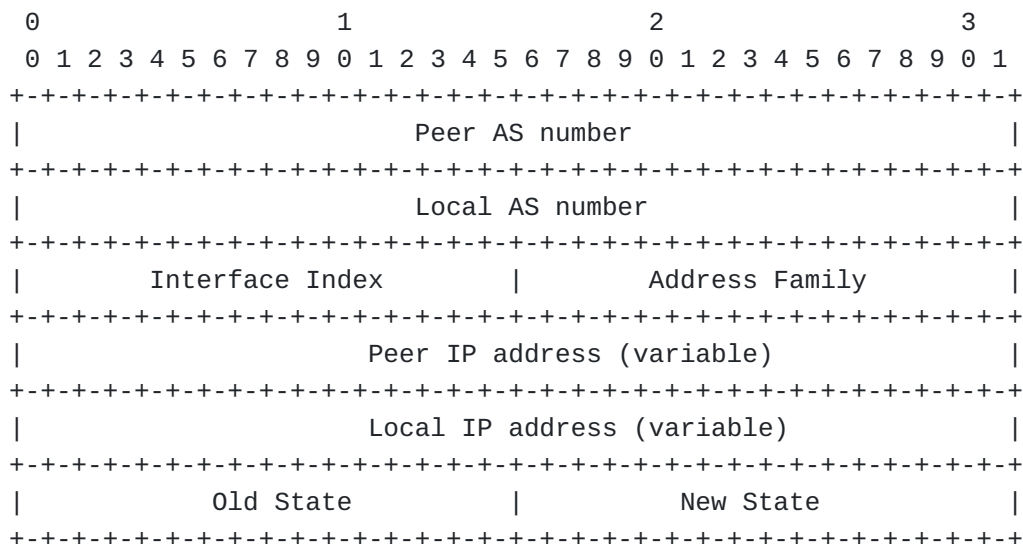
```
 0                   1                   2                   3
 0 1 2 3 4 5 6 7 8 9 0 1 2 3 4 5 6 7 8 9 0 1 2 3 4 5 6 7 8 9 0 1
+-+-+-+-+-+-+-+-+-+-+-+-+-+-+-+-+-+-+-+-+-+-+-+-+-+-+-+-+-+-+-+-+
|                         Peer AS number                        |
+-+-+-+-+-+-+-+-+-+-+-+-+-+-+-+-+-+-+-+-+-+-+-+-+-+-+-+-+-+-+-+-+
|                         Local AS number                       |
+-+-+-+-+-+-+-+-+-+-+-+-+-+-+-+-+-+-+-+-+-+-+-+-+-+-+-+-+-+-+-+-+
|        Interface Index        |        Address Family         |
+-+-+-+-+-+-+-+-+-+-+-+-+-+-+-+-+-+-+-+-+-+-+-+-+-+-+-+-+-+-+-+-+
|                      Peer IP address (variable)               |
+-+-+-+-+-+-+-+-+-+-+-+-+-+-+-+-+-+-+-+-+-+-+-+-+-+-+-+-+-+-+-+-+
|                      Local IP address (variable)              |
+-+-+-+-+-+-+-+-+-+-+-+-+-+-+-+-+-+-+-+-+-+-+-+-+-+-+-+-+-+-+-+-+
|            Old State          |          New State            |
+-+-+-+-+-+-+-+-+-+-+-+-+-+-+-+-+-+-+-+-+-+-+-+-+-+-+-+-+-+-+-+-+
```